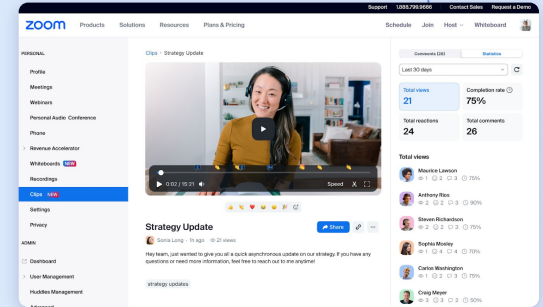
Support 1.888.799.9666 Contact Sales Request a Demo

zoom Products Solutions Resources Plans & Pricing Schedule Join Host Whiteboard

PERSONAL
Profile
Meetings
Webinars
Personal Audio Conference
Phone
Revenue Accelerator
Whiteboards NEW
Recordings
Clips NEW
Settings
Privacy

ADMIN
Dashboard
User Management
Huddles Management
Advanced

Clips › Strategy Update

0:02 / 15:21 Speed

Strategy Update
Share
Sonia Long · 1h ago · 21 views

Hey team, just wanted to give you all a quick asynchronous update on our strategy! If you have any questions or need more information, feel free to reach out to me anytime!

strategy updates

Comments (26) Statistics

Last 30 days

| Total views 21 | Completion rate 75% |
|---|---|
| Total reactions 24 | Total comments 26 |

Total views
Maurice Lawson 1 2 3 75%
Anthony Rios 2 2 3 90%
Steven Rickardson 1 2 3 75%
Sophia Mosley 2 2 3 75%
Carlos Washington 1 2 3 75%
Craig Meyer 1 2 3 50%